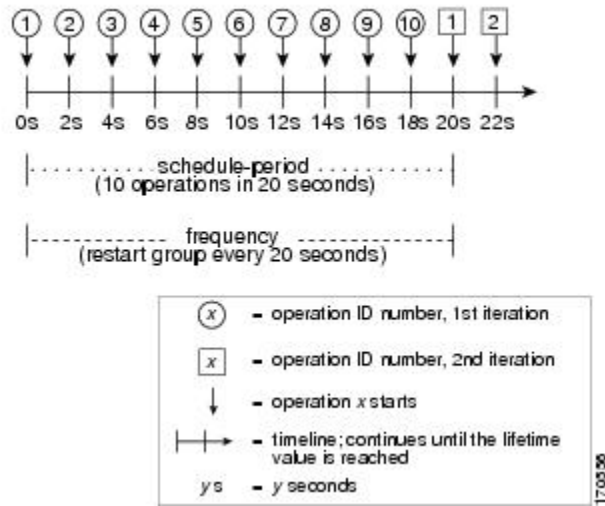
1 2 3 4 5 6 7 8 9 10 1 2

0s 2s 4s 6s 8s 10s 12s 14s 16s 18s 20s 22s

schedule-period
(10 operations in 20 seconds)

frequency
(restart group every 20 seconds)

x - operation ID number, 1st iteration

x - operation ID number, 2nd iteration

- operation x starts

- timeline; continues until the lifetime value is reached

y s - y seconds

170356